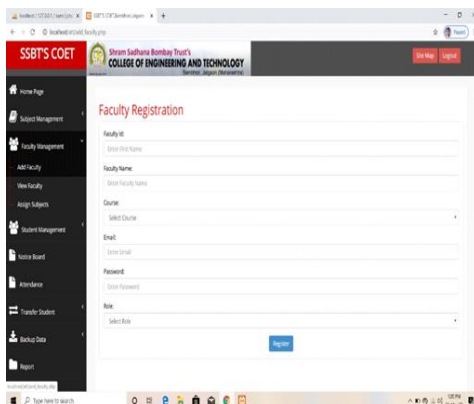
localhost / 127.0.0.1 / sam / p... × SSBT'S COET Bambhori, Jalgaon × +

localhost/ssbt/add_faculty.php

Paused

SSBT'S COET

Shram Sadhana Bombay Trust's
COLLEGE OF ENGINEERING AND TECHNOLOGY
Bambhori, Jalgaon (Maharashtra)

Site Map Logout

Home Page

Subject Management

Faculty Management

Add Faculty

View Faculty

Assign Subjects

Student Management

Notice Board

Attendance

Transfer Student

Backup Data

Report

Faculty Registration

Faculty Id:

Enter First Name

Faculty Name:

Enter Faculty Name

Course:

Select Course

Email:

Enter Email

Password:

Enter Password

Role:

Select Role

Register

localhost/ssbt/add_faculty.php

Type here to search

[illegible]